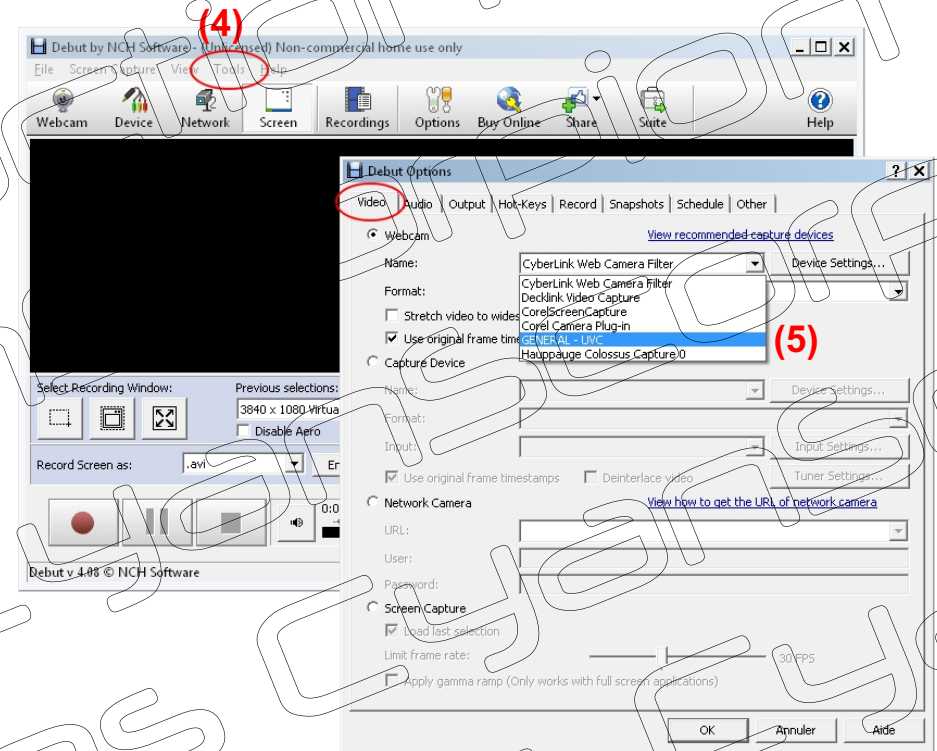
(4)

Debut by NCH Software - (Unlicensed) Non-commercial home use only

File Screen Capture View Tools Help

Webcam Device Network Screen Recordings Options Buy Online Share Suite Help

Select Recording Window:

Previous selections:

3840 x 1080 Virtua

Disable Aero

Record Screen as: .avi

Debut v 4.08 © NCH Software

Debut Options

Video Audio Output Hot-Keys Record Snapshots Schedule Other

Webcam

View recommended capture devices

Name: CyberLink Web Camera Filter

Device Settings...

Format:

CyberLink Web Camera Filter
Decklink Video Capture
CorelScreenCapture
Corel Camera Plug-in
GENERAL - UVC
Hauppauge Colossus Capture 0

(5)

Stretch video to wides

Use original frame time

Capture Device

Name:

Device Settings...

Format:

Input:

Input Settings...

Use original frame timestamps

Deinterlace video

Tuner Settings...

Network Camera

View how to get the URL of network camera

URL:

User:

Password:

Screen Capture

Load last selection

Limit frame rate:

30 FPS

Apply gamma ramp (Only works with full screen applications)

OK Annuler Aide